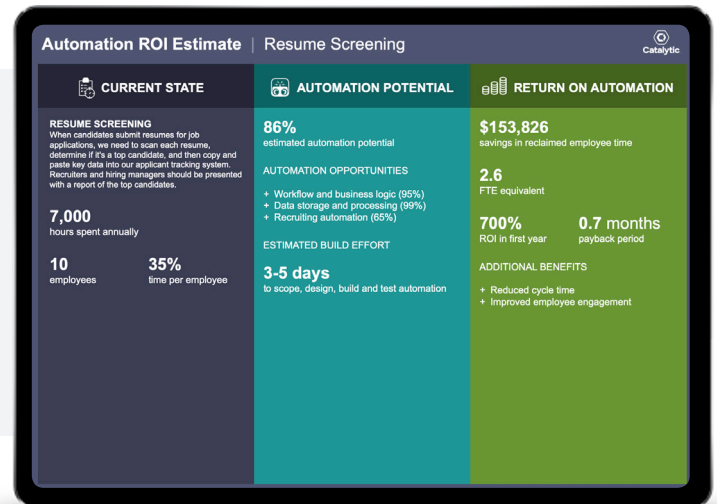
Automation ROI Estimate | Resume Screening

Catalytic

CURRENT STATE

RESUME SCREENING
When candidates submit resumes for job applications, we need to scan each resume, determine if it's a top candidate, and then copy and paste key data into our applicant tracking system. Recruiters and hiring managers should be presented with a report of the top candidates.

7,000
hours spent annually

10
employees

35%
time per employee

AUTOMATION POTENTIAL

86%
estimated automation potential

AUTOMATION OPPORTUNITIES

+ Workflow and business logic (95%)
+ Data storage and processing (99%)
+ Recruiting automation (65%)

ESTIMATED BUILD EFFORT

3-5 days
to scope, design, build and test automation

RETURN ON AUTOMATION

$153,826
savings in reclaimed employee time

2.6
FTE equivalent

700%
ROI in first year

0.7 months
payback period

ADDITIONAL BENEFITS

+ Reduced cycle time
+ Improved employee engagement